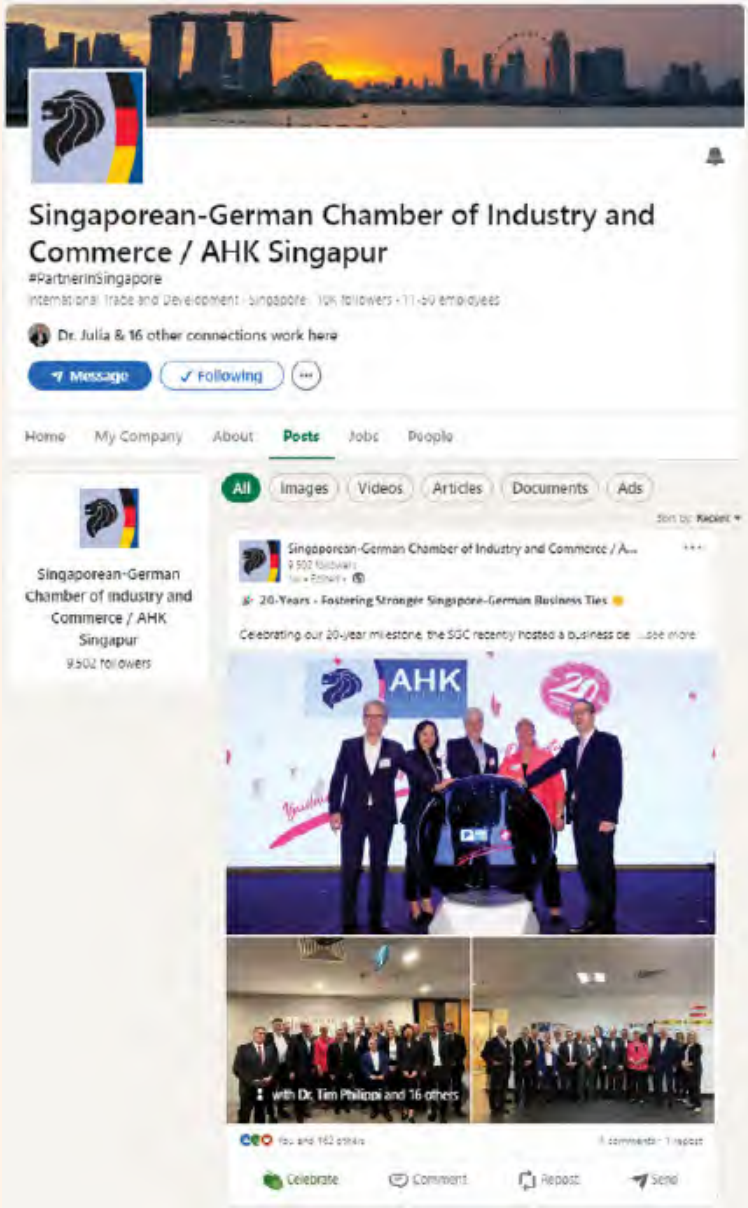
Singaporean-German Chamber of Industry and Commerce / AHK Singapur

#PartnerInSingapore

International Trade and Development · Singapore · 10K followers · 11-50 employees

Dr. Julia & 16 other connections work here

Message

✓ Following

Home My Company About Posts Jobs People

Singaporean-German Chamber of Industry and Commerce / AHK Singapur

9.502 followers

All Images Videos Articles Documents Ads

Sort by: Recent

Singaporean-German Chamber of Industry and Commerce / A...

9.502 followers

1w • Edited •

20-Years - Fostering Stronger Singapore-German Business Ties

Celebrating our 20-year milestone, the SGC recently hosted a business de ...see more

AHK

20

with Dr. Tim Philippi and 16 others

You and 162 others

1 comments · 1 repost

Celebrate Comment Repost Send